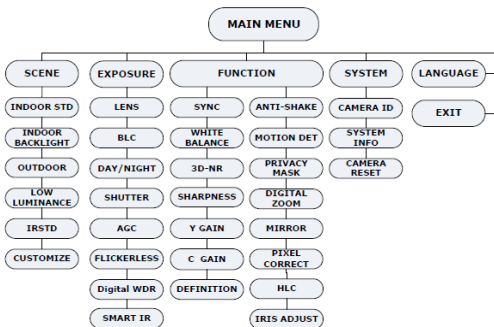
MAIN MENU

SCENE
INDOOR STD
INDOOR BACKLIGHT
OUTDOOR
LOW LUMINANCE
IRSTD
CUSTOMIZE

EXPOSURE
LENS
BLC
DAY/NIGHT
SHUTTER
AGC
FLICKERLESS
Digital WDR
SMART IR

FUNCTION
SYNC
WHITE BALANCE
3D-NR
SHARPNESS
Y GAIN
C GAIN
DEFINITION

ANTI-SHAKE
MOTION DET
PRIVACY MASK
DIGITAL ZOOM
MIRROR
PIXEL CORRECT
HLC
IRIS ADJUST

SYSTEM
CAMERA ID
SYSTEM INFO
CAMERA RESET

LANGUAGE
EXIT